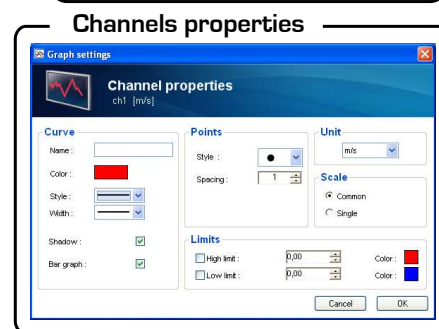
Channels properties

Graph settings

Channel properties
ch1 [m/s]

Curve
Name :
Color :
Style :
Width :
Shadow :
Bar graph :

Points
Style :
Spacing : 1

Unit
m/s

Scale
Common
Single

Limits
High limit : 0,00 Color :
Low limit : 0,00 Color :

Cancel OK